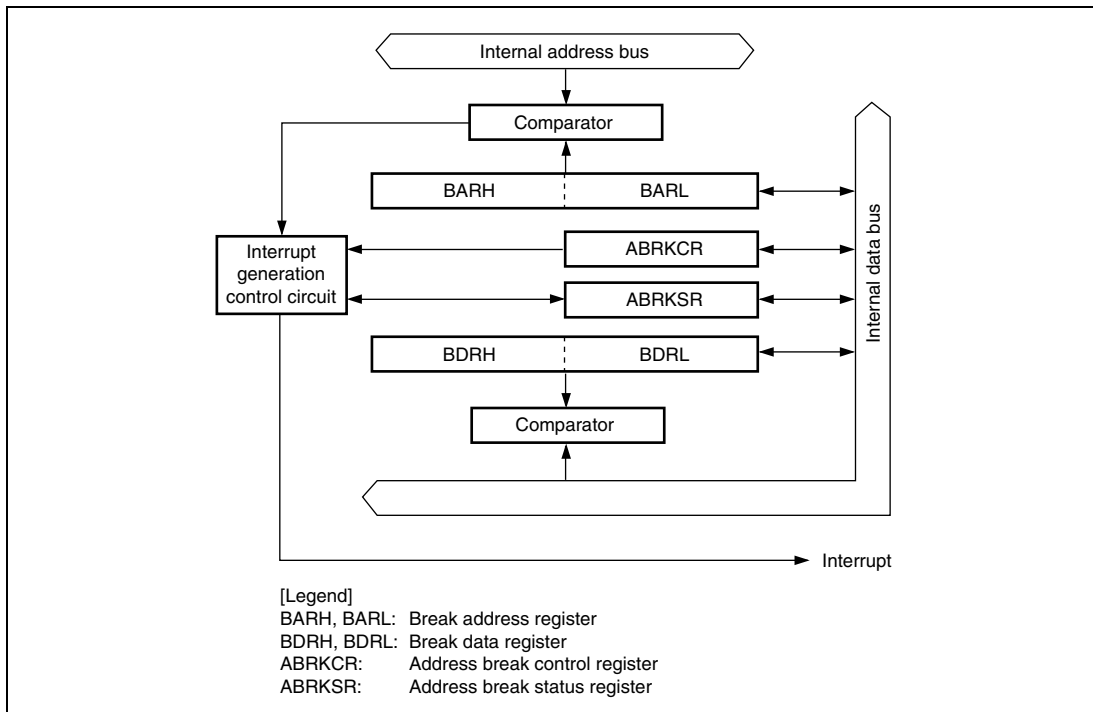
Internal address bus

Comparator

BARH

BARL

Interrupt generation control circuit

ABRKCR

ABRKSR

BDRH

BDRL

Comparator

Internal data bus

Interrupt

[Legend]
BARH, BARL: Break address register
BDRH, BDRL: Break data register
ABRKCR: Address break control register
ABRKSR: Address break status register